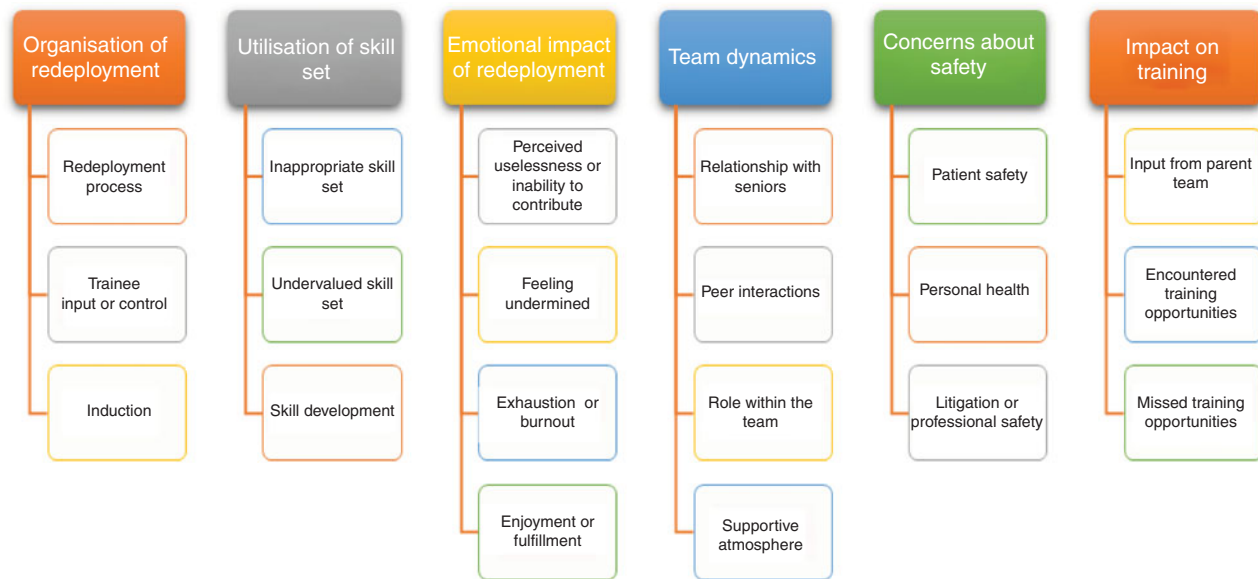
Organisation of redeployment

Redeployment process

Trainee input or control

Induction

Utilisation of skill set

Inappropriate skill set

Undervalued skill set

Skill development

Emotional impact of redeployment

Perceived uselessness or inability to contribute

Feeling undermined

Exhaustion or burnout

Enjoyment or fulfillment

Team dynamics

Relationship with seniors

Peer interactions

Role within the team

Supportive atmosphere

Concerns about safety

Patient safety

Personal health

Litigation or professional safety

Impact on training

Input from parent team

Encountered training opportunities

Missed training opportunities